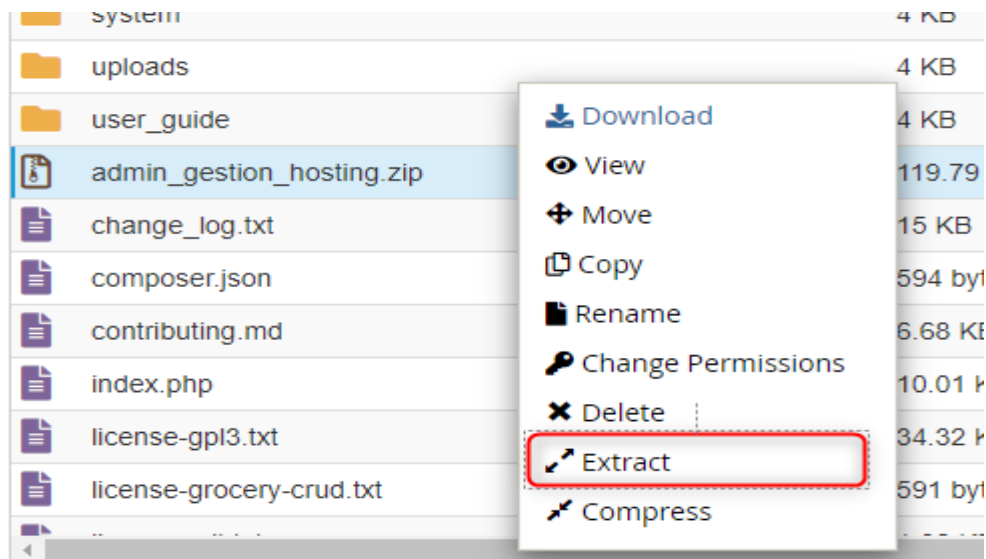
system 4 KB
uploads 4 KB
user_guide 4 KB
admin_gestion_hosting.zip 119.79
change_log.txt 15 KB
composer.json 594 byt
contributing.md 6.68 KE
index.php 10.01 K
license-gpl3.txt 34.32 K
license-grocery-crud.txt 591 byt

Download
View
Move
Copy
Rename
Change Permissions
Delete
Extract
Compress